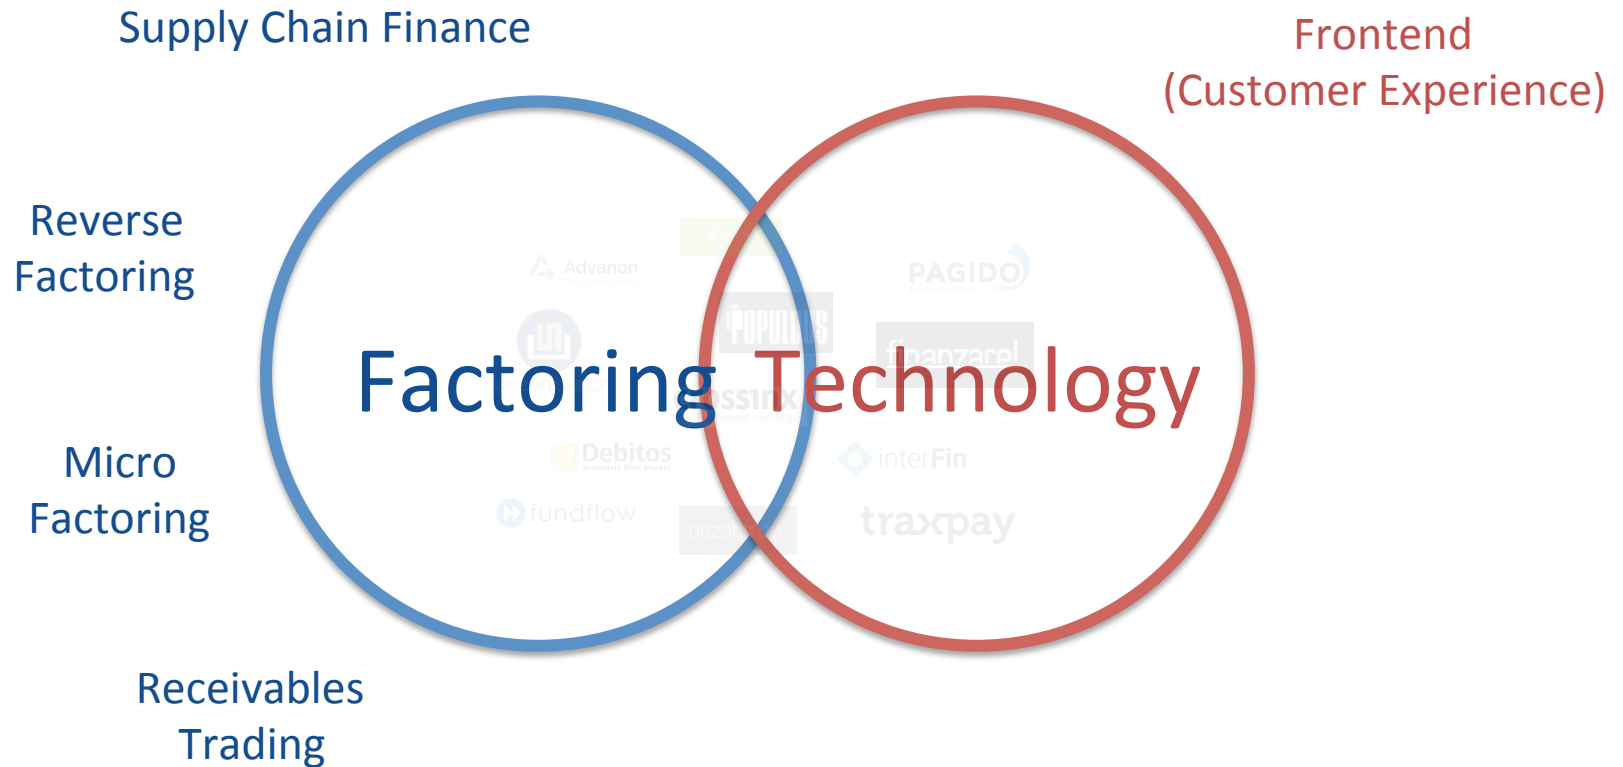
Supply Chain Finance

Frontend
(Customer Experience)

Reverse
Factoring

Micro
Factoring

Receivables
Trading

Factoring

Technology

Advanon

PAGIDO

POPULUS

finanzarel

ossinx

Debitos

interFin

fundflow

bezahl

traxpay